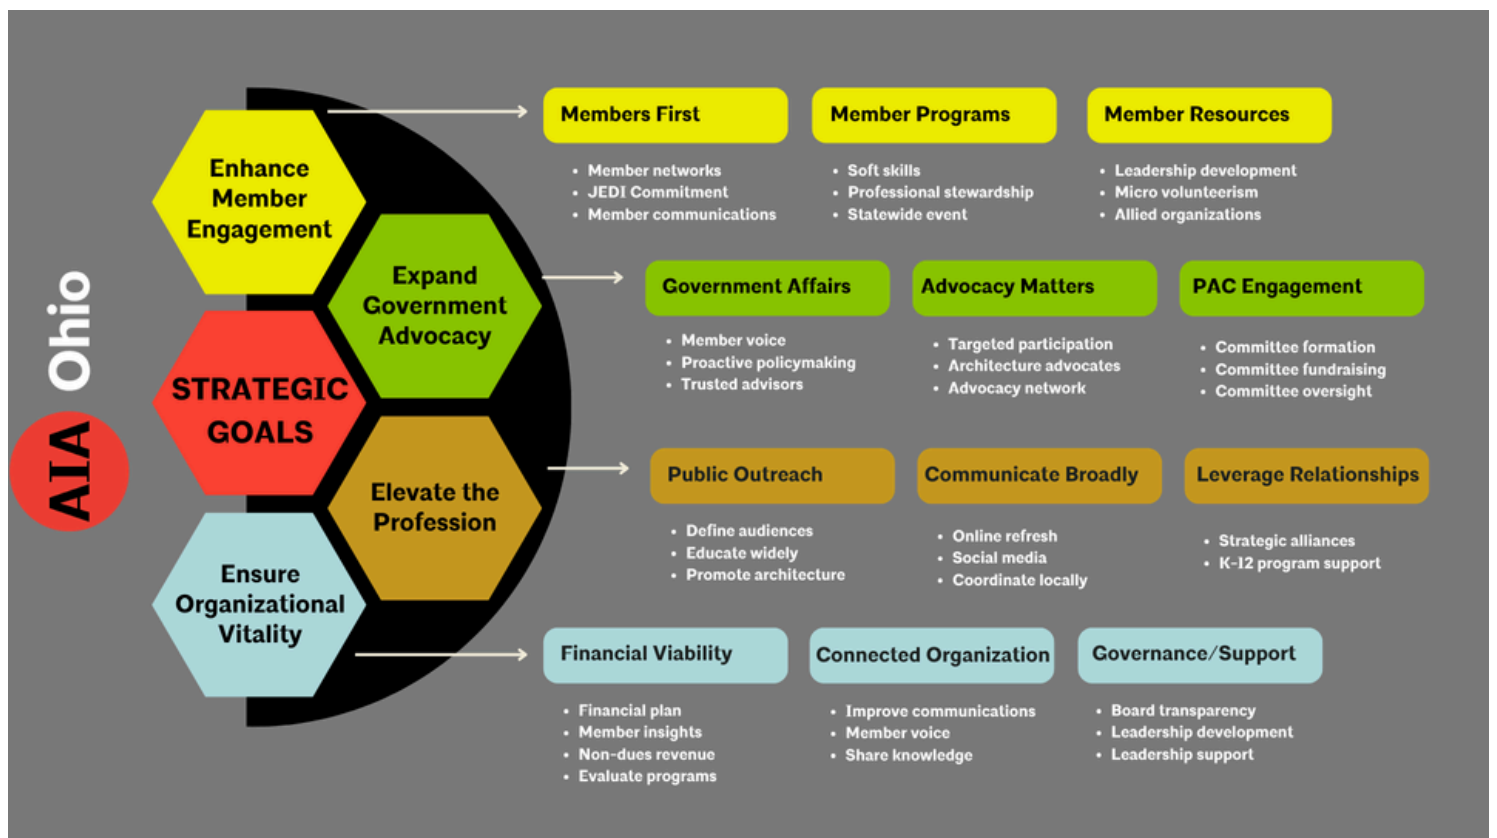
AIA Ohio

STRATEGIC GOALS

Enhance Member Engagement

Members First
- Member networks
- JEDI Commitment
- Member communications

Member Programs
- Soft skills
- Professional stewardship
- Statewide event

Member Resources
- Leadership development
- Micro volunteerism
- Allied organizations

Expand Government Advocacy

Government Affairs
- Member voice
- Proactive policymaking
- Trusted advisors

Advocacy Matters
- Targeted participation
- Architecture advocates
- Advocacy network

PAC Engagement
- Committee formation
- Committee fundraising
- Committee oversight

Elevate the Profession

Public Outreach
- Define audiences
- Educate widely
- Promote architecture

Communicate Broadly
- Online refresh
- Social media
- Coordinate locally

Leverage Relationships
- Strategic alliances
- K-12 program support

Ensure Organizational Vitality

Financial Viability
- Financial plan
- Member insights
- Non-dues revenue
- Evaluate programs

Connected Organization
- Improve communications
- Member voice
- Share knowledge

Governance/Support
- Board transparency
- Leadership development
- Leadership support